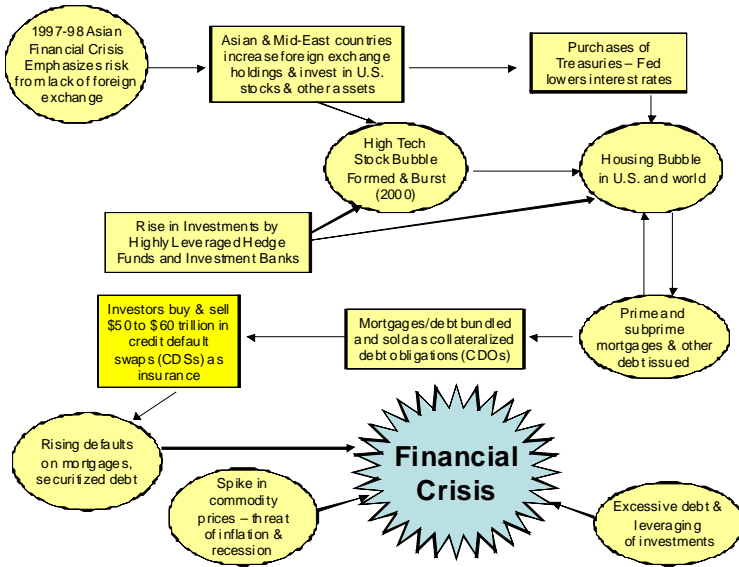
1997-98 Asian Financial Crisis Emphasizes risk from lack of foreign exchange

Asian & Mid-East countries increase foreign exchange holdings & invest in U.S. stocks & other assets

Purchases of Treasuries – Fed lowers interest rates

High Tech Stock Bubble Formed & Burst (2000)

Housing Bubble in U.S. and world

Rise in Investments by Highly Leveraged Hedge Funds and Investment Banks

Investors buy & sell $50 to $60 trillion in credit default swaps (CDSs) as insurance

Mortgages/debt bundled and sold as collateralized debt obligations (CDOs)

Prime and subprime mortgages & other debt issued

Rising defaults on mortgages, securitized debt

Financial Crisis

Spike in commodity prices – threat of inflation & recession

Excessive debt & leveraging of investments